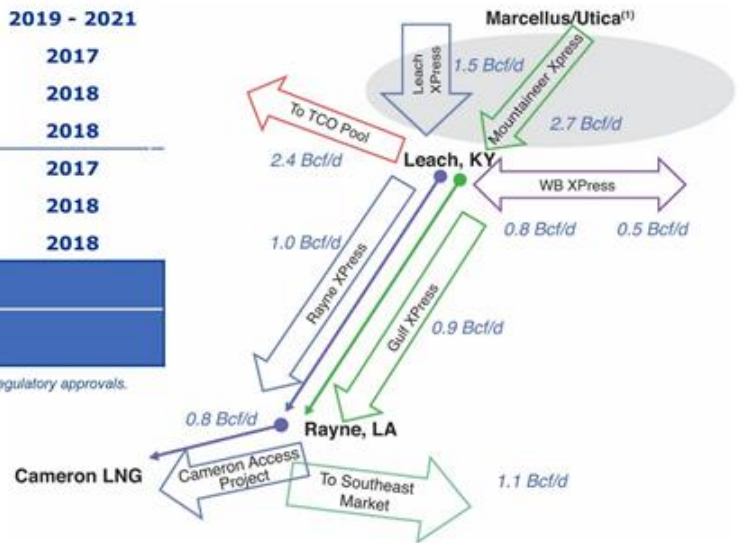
2019 - 2021
2017
2018
2018
2017
2018
2018

egulatory approvals.

Marcellus/Utica$^{(1)}$

Leach XPress
1.5 Bcf/d
Mountaineer Xpress
2.7 Bcf/d
To TCO Pool
2.4 Bcf/d
Leach, KY
WB XPress
0.8 Bcf/d
0.5 Bcf/d
1.0 Bcf/d
Rayne XPress
Gulf XPress
0.9 Bcf/d
0.8 Bcf/d
Rayne, LA
Cameron LNG
Cameron Access Project
To Southeast Market
1.1 Bcf/d